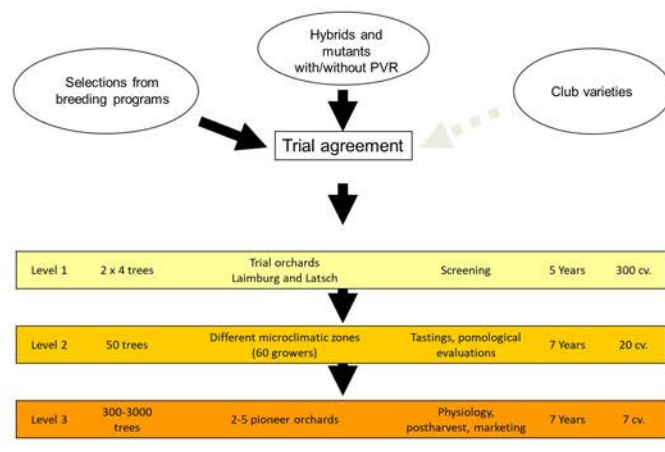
Hybrids and mutants with/without PVR

Selections from breeding programs

Club varieties

Trial agreement

| Level 1 | 2 x 4 trees | Trial orchards Laimburg and Latsch | Screening | 5 Years | 300 cv. |
|---|---|---|---|---|---|
| Level 2 | 50 trees | Different microclimatic zones (60 growers) | Tastings, pomological evaluations | 7 Years | 20 cv. |
| Level 3 | 300-3000 trees | 2-5 pioneer orchards | Physiology, postharvest, marketing | 7 Years | 7 cv. |